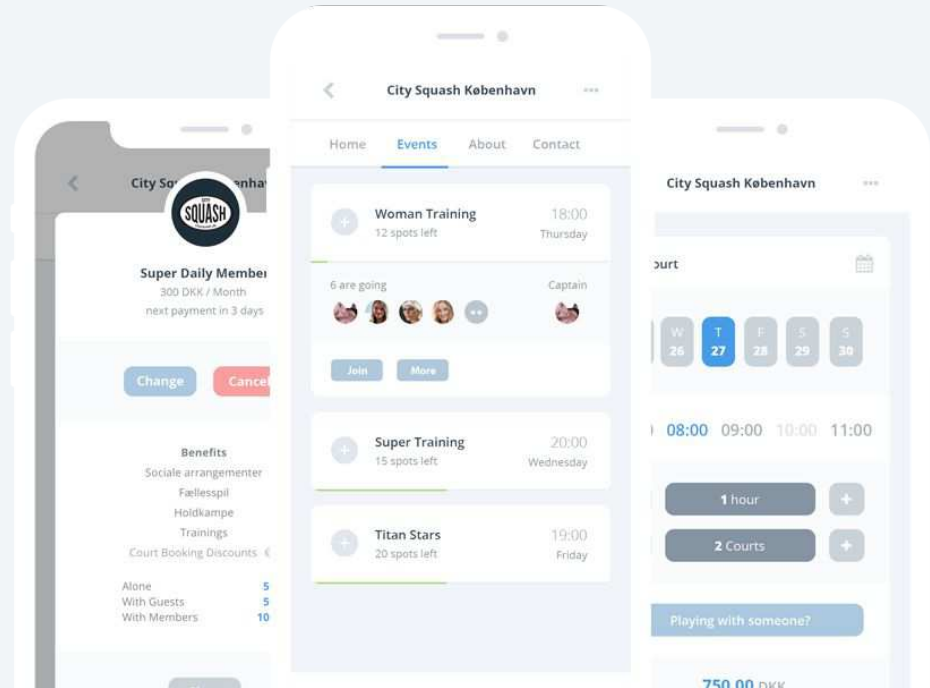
City Sq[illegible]enhav

SQUASH

Super Daily Member
300 DKK / Month
next payment in 3 days

Change
Cancel

Benefits
Sociale arrangementer
Fællesspil
Holdkampe
Trainings
Court Booking Discounts

Alone 5
With Guests 5
With Members 10

City Squash København

Home
Events
About
Contact

Woman Training
12 spots left
18:00
Thursday

6 are going
Captain

Join
More

Super Training
15 spots left
20:00
Wednesday

Titan Stars
20 spots left
19:00
Friday

City Squash København

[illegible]ourt

W 26
T 27
F 28
S 29
S 30

08:00 09:00 10:00 11:00

1 hour
+

2 Courts
+

Playing with someone?

750.00 DKK